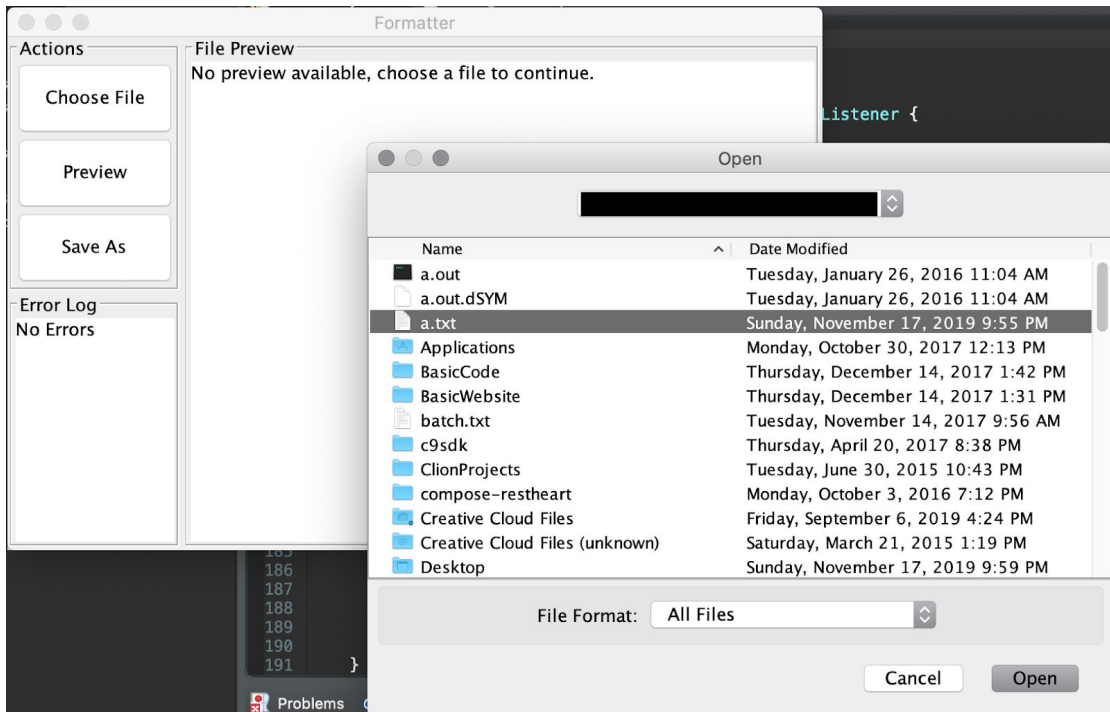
Formatter

Actions

Choose File

Preview

Save As

File Preview

No preview available, choose a file to continue.

Error Log

No Errors

Listener {

185
186
187
188
189
190
191 }

Problems

Open

| Name | Date Modified |
|---|---|
| a.out | Tuesday, January 26, 2016 11:04 AM |
| a.out.dSYM | Tuesday, January 26, 2016 11:04 AM |
| a.txt | Sunday, November 17, 2019 9:55 PM |
| Applications | Monday, October 30, 2017 12:13 PM |
| BasicCode | Thursday, December 14, 2017 1:42 PM |
| BasicWebsite | Thursday, December 14, 2017 1:31 PM |
| batch.txt | Tuesday, November 14, 2017 9:56 AM |
| c9sdk | Thursday, April 20, 2017 8:38 PM |
| ClionProjects | Tuesday, June 30, 2015 10:43 PM |
| compose-restheart | Monday, October 3, 2016 7:12 PM |
| Creative Cloud Files | Friday, September 6, 2019 4:24 PM |
| Creative Cloud Files (unknown) | Saturday, March 21, 2015 1:19 PM |
| Desktop | Sunday, November 17, 2019 9:59 PM |

File Format: All Files

Cancel Open